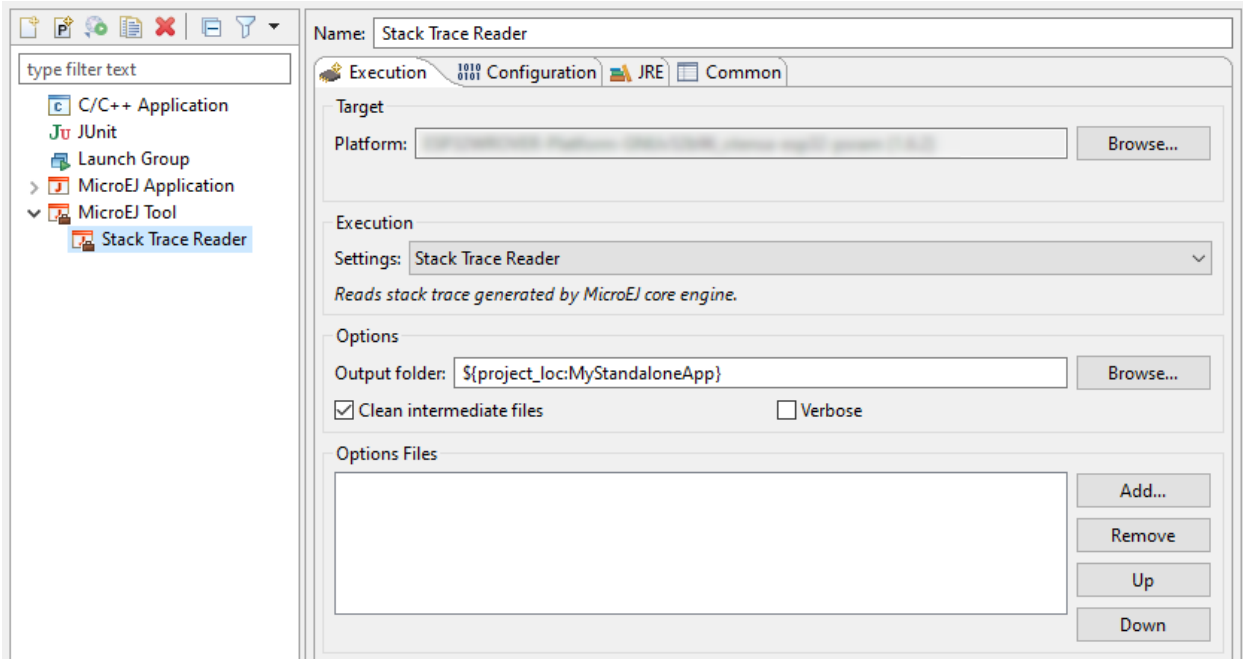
type filter text

C/C++ Application
JUnit
Launch Group
MicroEJ Application
MicroEJ Tool
Stack Trace Reader

Name: Stack Trace Reader

Execution
Configuration
JRE
Common

Target
Platform: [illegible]
Browse...

Execution
Settings: Stack Trace Reader
Reads stack trace generated by MicroEJ core engine.

Options
Output folder: ${project_loc:MyStandaloneApp}
Browse...
Clean intermediate files
Verbose

Options Files
Add...
Remove
Up
Down